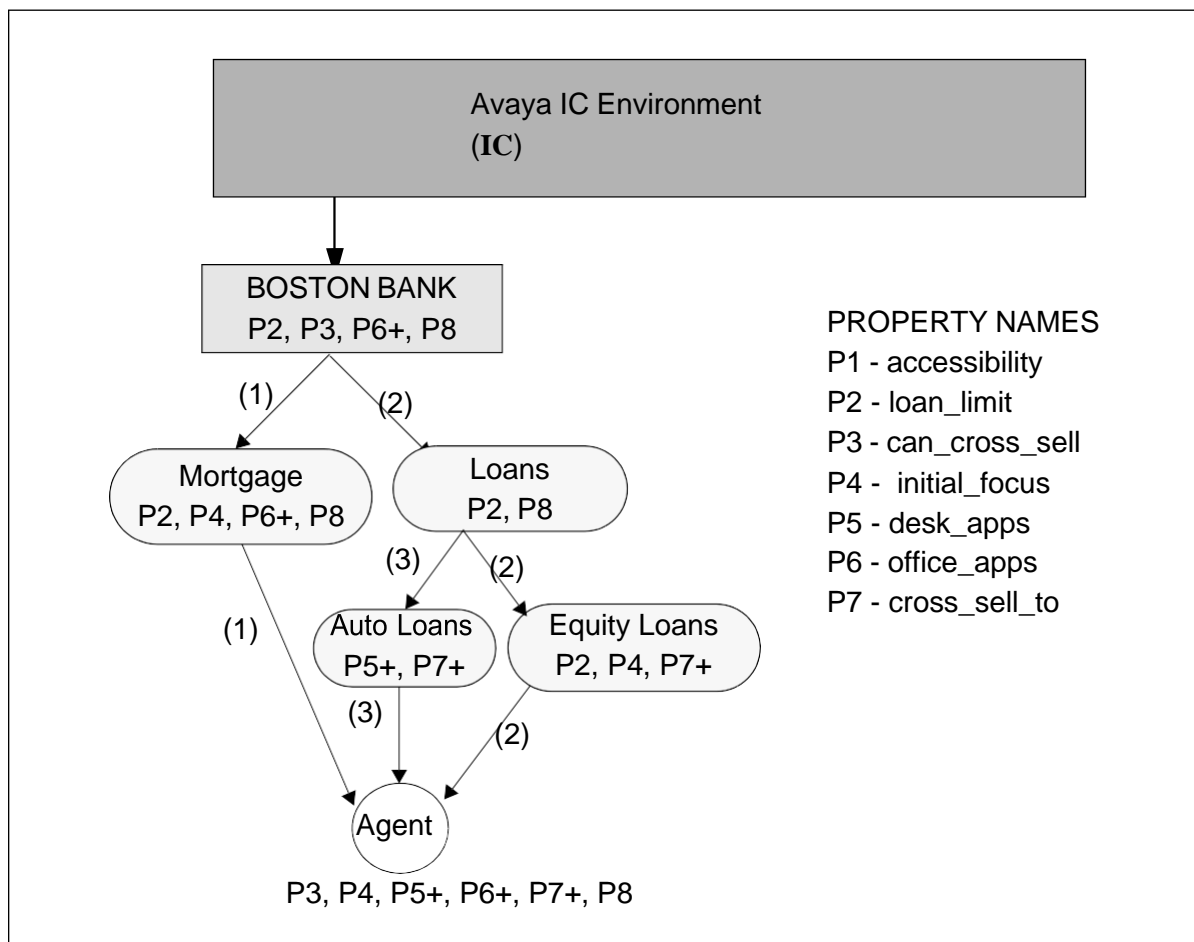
Avaya IC Environment
(IC)

BOSTON BANK
P2, P3, P6+, P8

PROPERTY NAMES
P1 - accessibility
P2 - loan_limit
P3 - can_cross_sell
P4 - initial_focus
P5 - desk_apps
P6 - office_apps
P7 - cross_sell_to

(1)

(2)

Mortgage
P2, P4, P6+, P8

Loans
P2, P8

(3)

(2)

(1)

Auto Loans
P5+, P7+

Equity Loans
P2, P4, P7+

(3)

(2)

Agent

P3, P4, P5+, P6+, P7+, P8